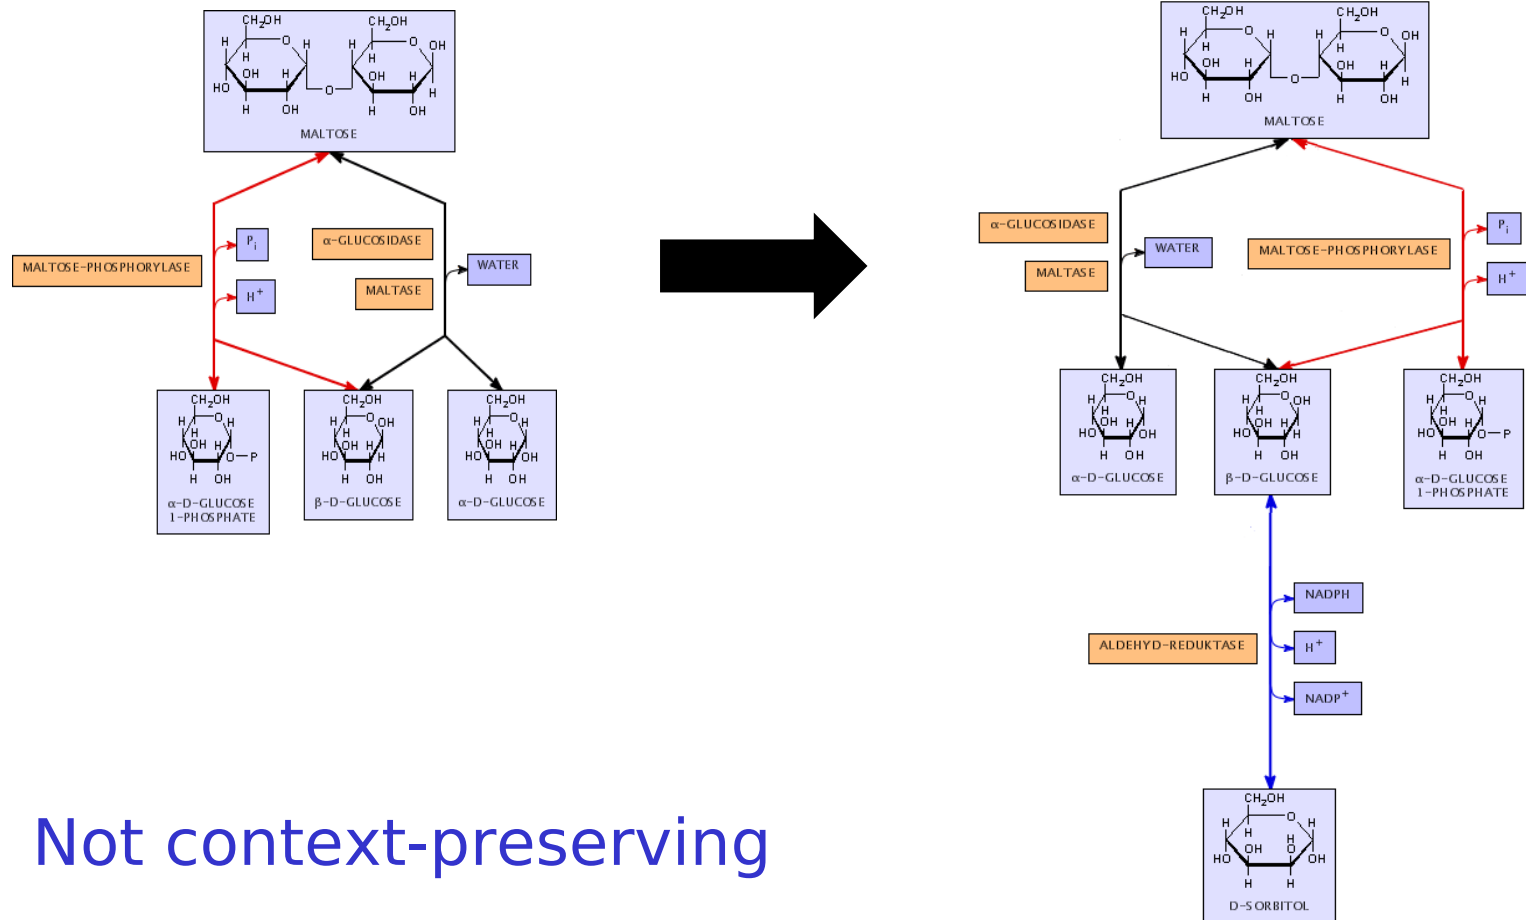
$CH_2OH$ $CH_2OH$
H O H H O OH
H H
OH H OH H
HO O H
H OH H OH
MALTOSE

$P_i$
α-GLUCOSIDASE
WATER
MALTOSE-PHOSPHORYLASE
MALTASE
$H^+$

$CH_2OH$
H O H
H
OH H
HO O-P
H OH
α-D-GLUCOSE 1-PHOSPHATE

$CH_2OH$
H O OH
H
OH H
HO H
H OH
β-D-GLUCOSE

$CH_2OH$
H O H
H
OH H
HO OH
H OH
α-D-GLUCOSE

$CH_2OH$ $CH_2OH$
H O H H O OH
H H
OH H OH H
HO O H
H OH H OH
MALTOSE

α-GLUCOSIDASE
WATER
MALTOSE-PHOSPHORYLASE
$P_i$
MALTASE
$H^+$

$CH_2OH$
H O H
H
OH H
HO OH
H OH
α-D-GLUCOSE

$CH_2OH$
H O OH
H
OH H
HO H
H OH
β-D-GLUCOSE

$CH_2OH$
H O H
H
OH H
HO O-P
H OH
α-D-GLUCOSE 1-PHOSPHATE

NADPH
ALDEHYD-REDUKTASE
$H^+$
$NADP^+$

$CH_2OH$
H O H
H H
OH O
HO OH
H H
D-SORBITOL

Not context-preserving